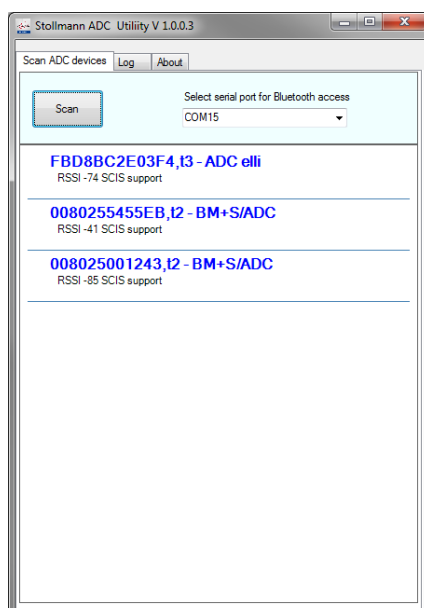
Stollmann ADC Utiliity V 1.0.0.3

Scan ADC devices | Log | About

Scan

Select serial port for Bluetooth access

COM15

FBD8BC2E03F4,t3 - ADC elli
RSSI -74 SCIS support

0080255455EB,t2 - BM+S/ADC
RSSI -41 SCIS support

008025001243,t2 - BM+S/ADC
RSSI -85 SCIS support